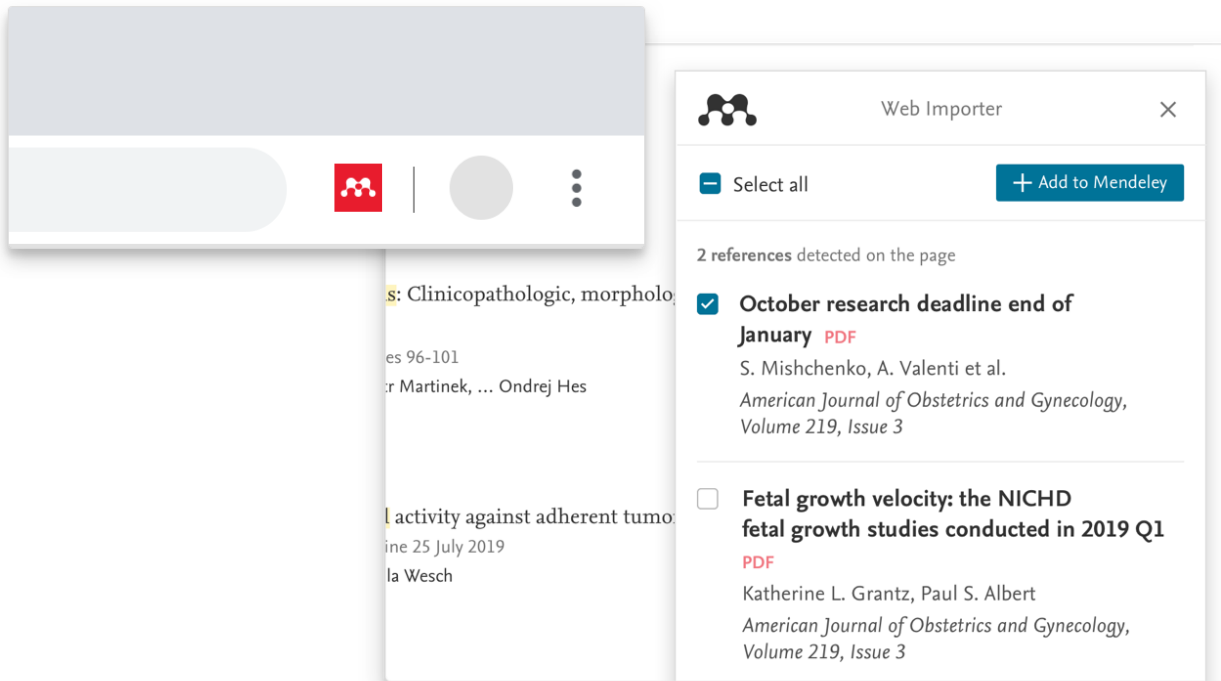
Web Importer

×

Select all

+ Add to Mendeley

2 references detected on the page

October research deadline end of January PDF

S. Mishchenko, A. Valenti et al.

*American Journal of Obstetrics and Gynecology, Volume 219, Issue 3*

Fetal growth velocity: the NICHD fetal growth studies conducted in 2019 Q1

PDF

Katherine L. Grantz, Paul S. Albert

*American Journal of Obstetrics and Gynecology, Volume 219, Issue 3*

s: Clinicopathologic, morpholo

es 96-101

r Martinek, ... Ondrej Hes

l activity against adherent tumo

ine 25 July 2019

la Wesch